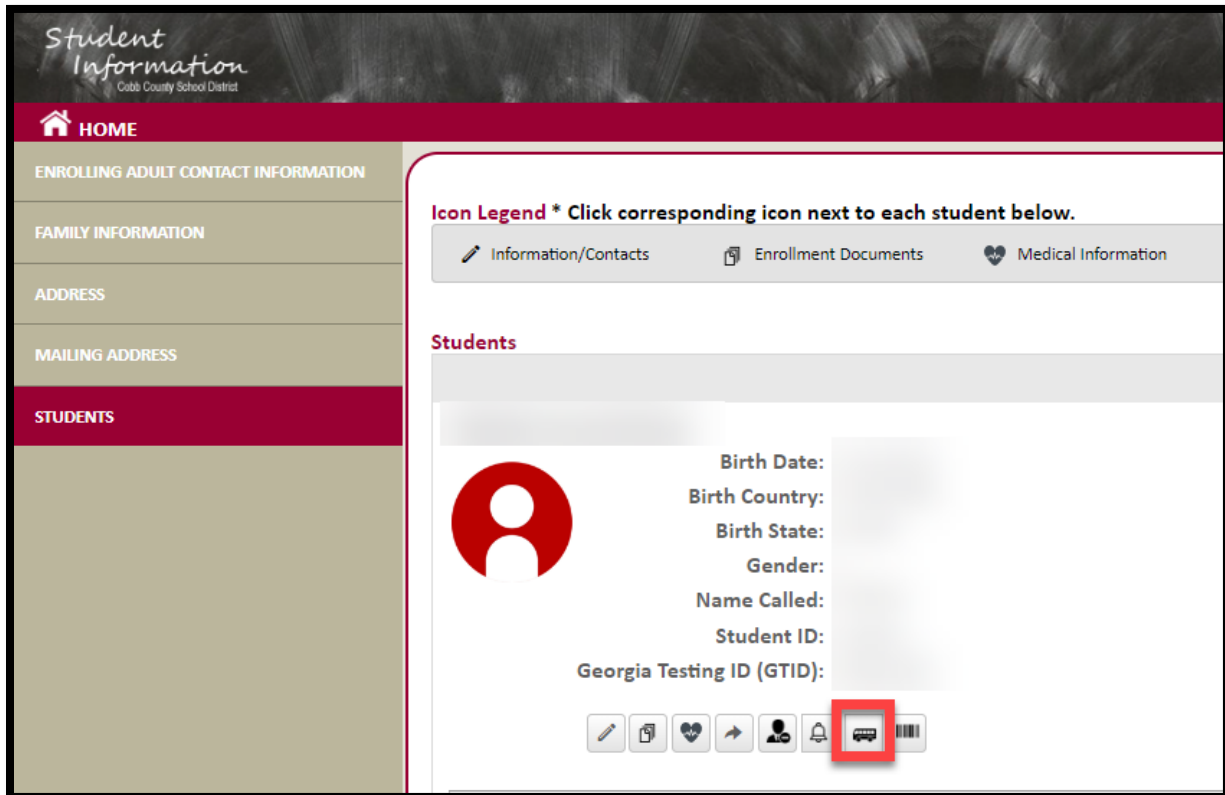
Student Information
Cobb County School District

HOME

ENROLLING ADULT CONTACT INFORMATION

FAMILY INFORMATION

ADDRESS

MAILING ADDRESS

STUDENTS

Icon Legend * Click corresponding icon next to each student below.

Information/Contacts Enrollment Documents Medical Information

Students

Birth Date:
Birth Country:
Birth State:
Gender:
Name Called:
Student ID:
Georgia Testing ID (GTID):